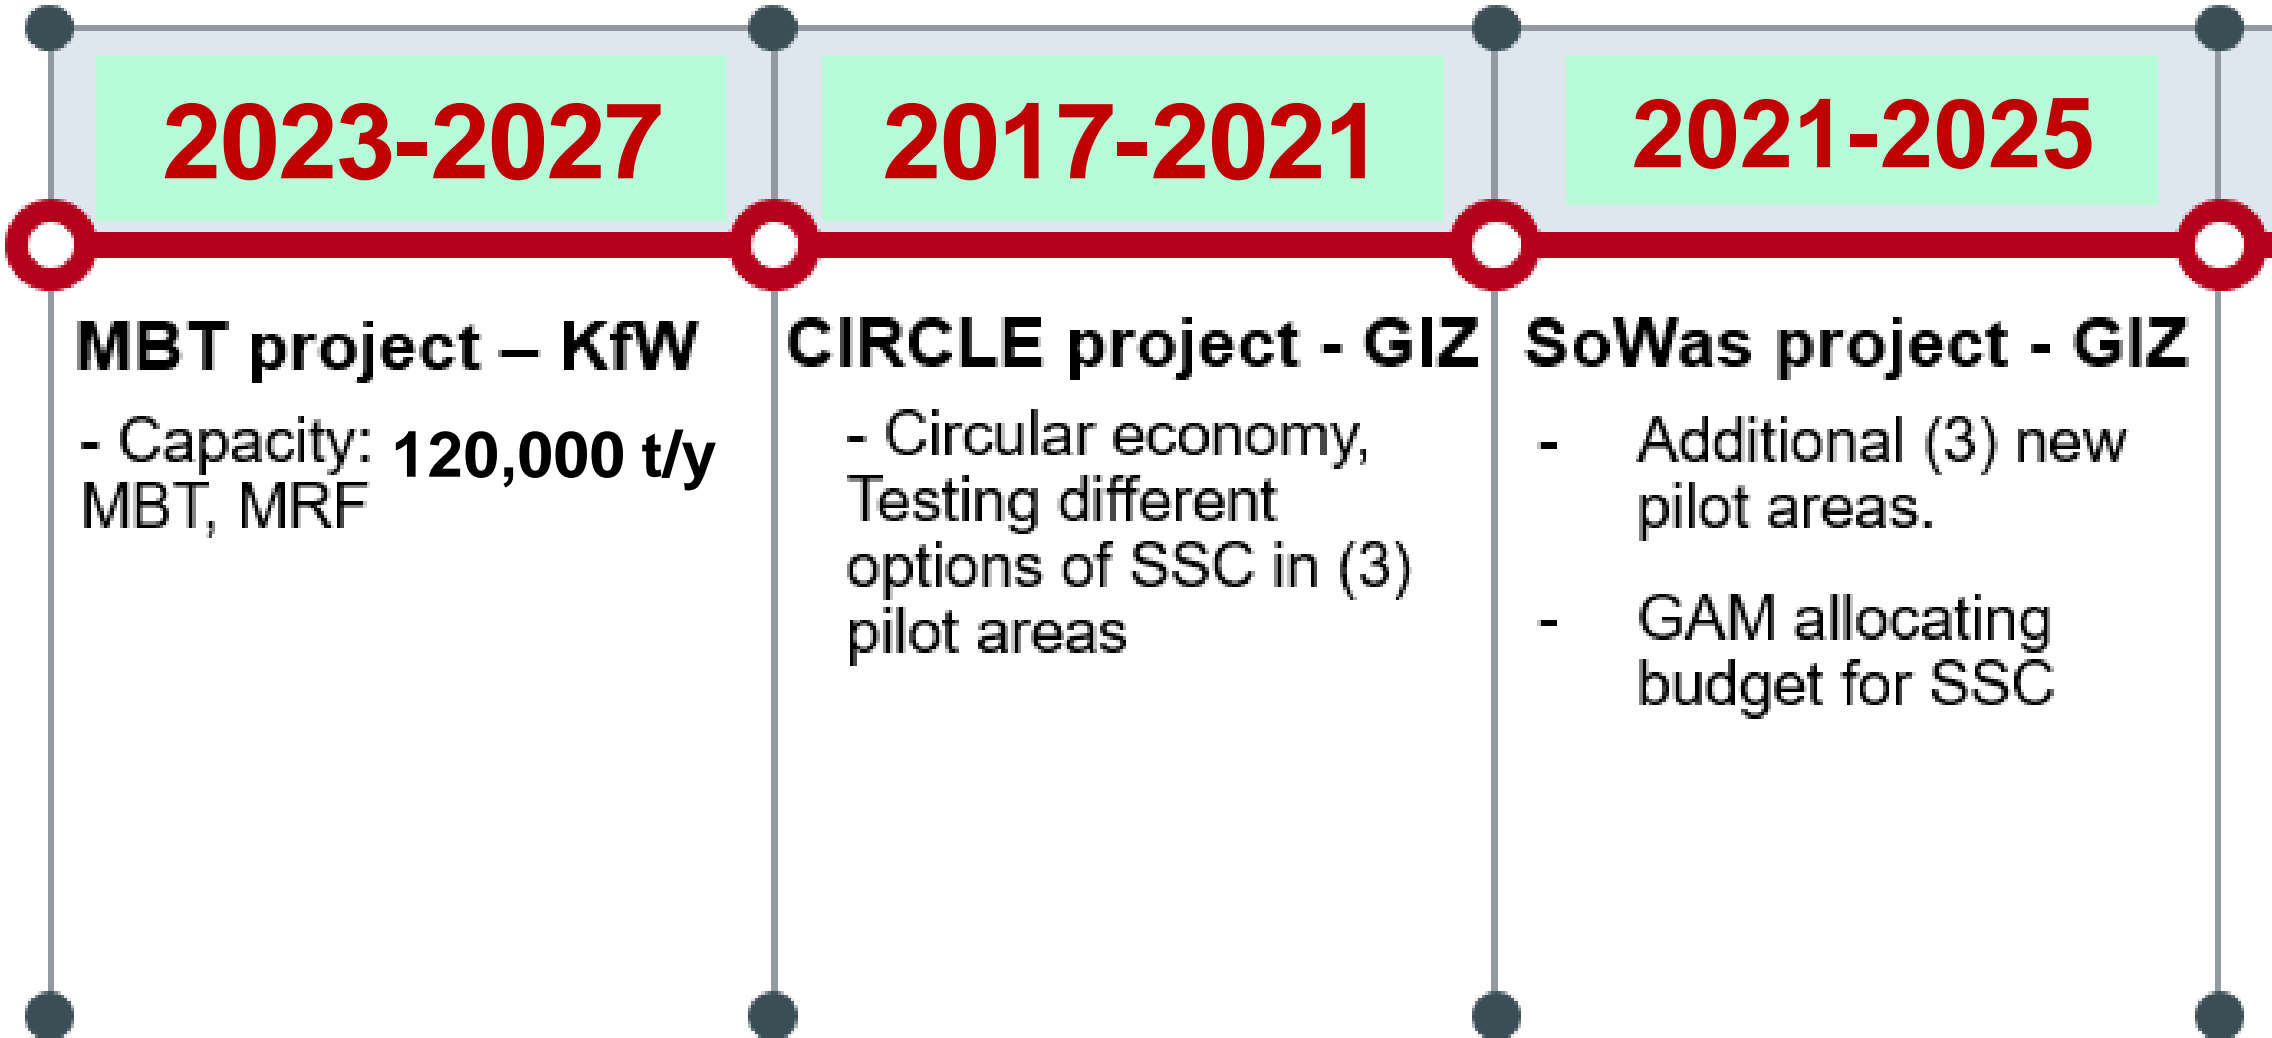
2023-2027

MBT project – KfW

- Capacity: 120,000 t/y MBT, MRF

2017-2021

CIRCLE project - GIZ

- Circular economy, Testing different options of SSC in (3) pilot areas

2021-2025

SoWas project - GIZ

- Additional (3) new pilot areas.

- GAM allocating budget for SSC